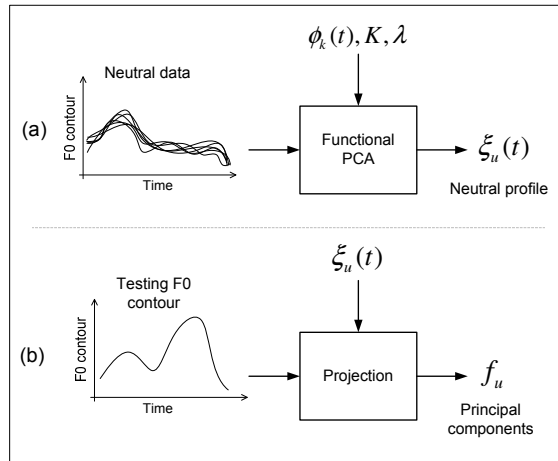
$\phi_k(t), K, \lambda$

Neutral data

(a)

F0 contour

Time

Functional PCA

$\xi_u(t)$

Neutral profile

$\xi_u(t)$

Testing F0 contour

(b)

F0 contour

Time

Projection

$f_u$

Principal components